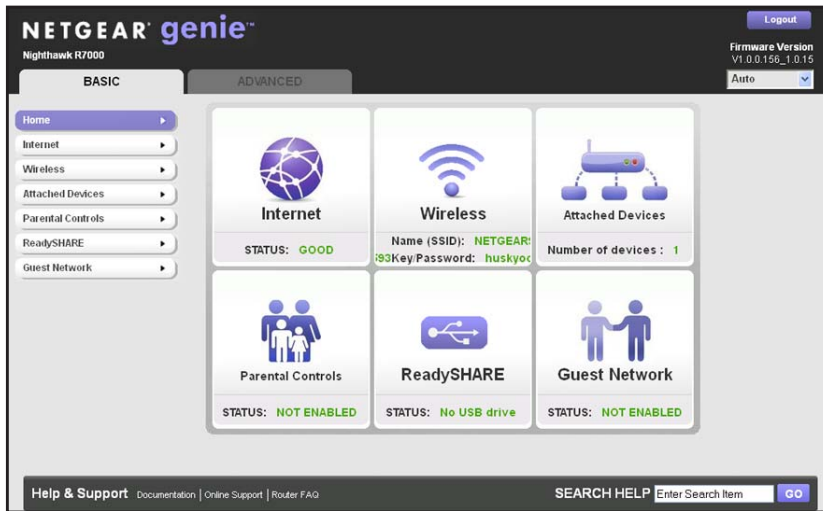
NETGEAR genie™
Nighthawk R7000

Logout

Firmware Version
V1.0.0.156_1.0.15

Auto

BASIC

ADVANCED

Home
Internet
Wireless
Attached Devices
Parental Controls
ReadySHARE
Guest Network

Internet
STATUS: GOOD

Wireless
Name (SSID): NETGEAR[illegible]
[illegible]93Key/Password: huskyo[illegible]

Attached Devices
Number of devices : 1

Parental Controls
STATUS: NOT ENABLED

ReadySHARE
STATUS: No USB drive

Guest Network
STATUS: NOT ENABLED

Help & Support Documentation | Online Support | Router FAQ

SEARCH HELP Enter Search Item GO